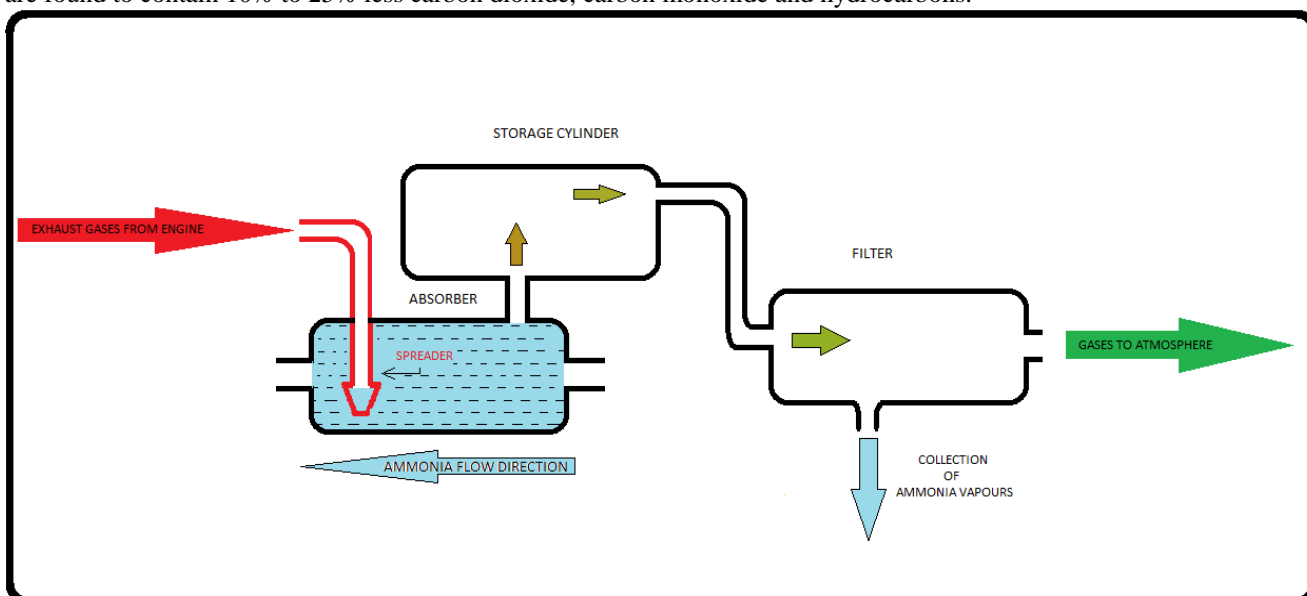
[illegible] found to contain 10% to 25% less carbon dioxide, carbon monoxide and hydrocarbons.

STORAGE CYLINDER

EXHAUST GASES FROM ENGINE

FILTER

ABSORBER

SPREADER

GASES TO ATMOSPHERE

AMMONIA FLOW DIRECTION

COLLECTION OF AMMONIA VAPOURS